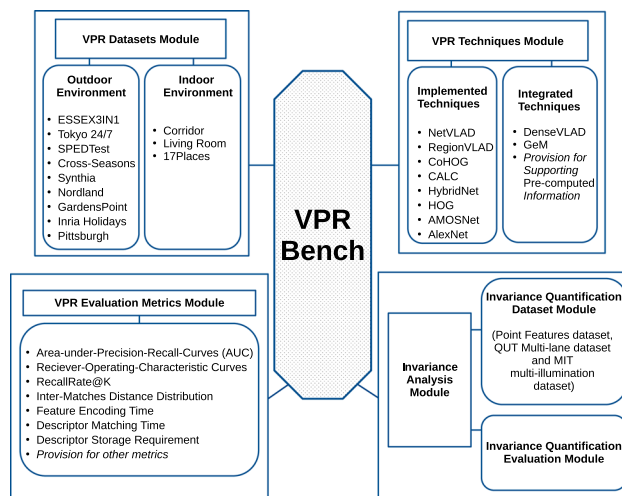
VPR Datasets Module

Outdoor Environment

- ESSEX3IN1
- Tokyo 24/7
- SPEDTest
- Cross-Seasons
- Synthia
- Nordland
- GardensPoint
- Inria Holidays
- Pittsburgh

Indoor Environment

- Corridor
- Living Room
- 17Places

VPR Techniques Module

Implemented Techniques

- NetVLAD
- RegionVLAD
- CoHOG
- CALC
- HybridNet
- HOG
- AMOSNet
- AlexNet

Integrated Techniques

- DenseVLAD
- GeM
- *Provision for Supporting* Pre-computed *Information*

VPR Bench

VPR Evaluation Metrics Module

- Area-under-Precision-Recall-Curves (AUC)
- Reciever-Operating-Characteristic Curves
- RecallRate@K
- Inter-Matches Distance Distribution
- Feature Encoding Time
- Descriptor Matching Time
- Descriptor Storage Requirement
- *Provision for other metrics*

Invariance Analysis Module

Invariance Quantification Dataset Module

(Point Features dataset, QUT Multi-lane dataset and MIT multi-illumination dataset)

Invariance Quantification Evaluation Module